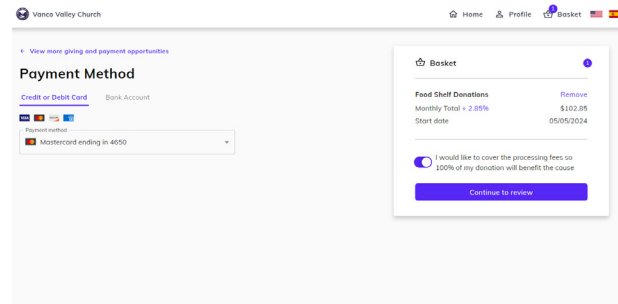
Vanco Valley Church

Home Profile 1 Basket

← View more giving and payment opportunities

Payment Method

Credit or Debit Card Bank Account

Payment method
Mastercard ending in 4650

Basket 1

Food Shelf Donations Remove
Monthly Total + 2.85% $102.85
Start date 05/05/2024

I would like to cover the processing fees so 100% of my donation will benefit the cause

Continue to review